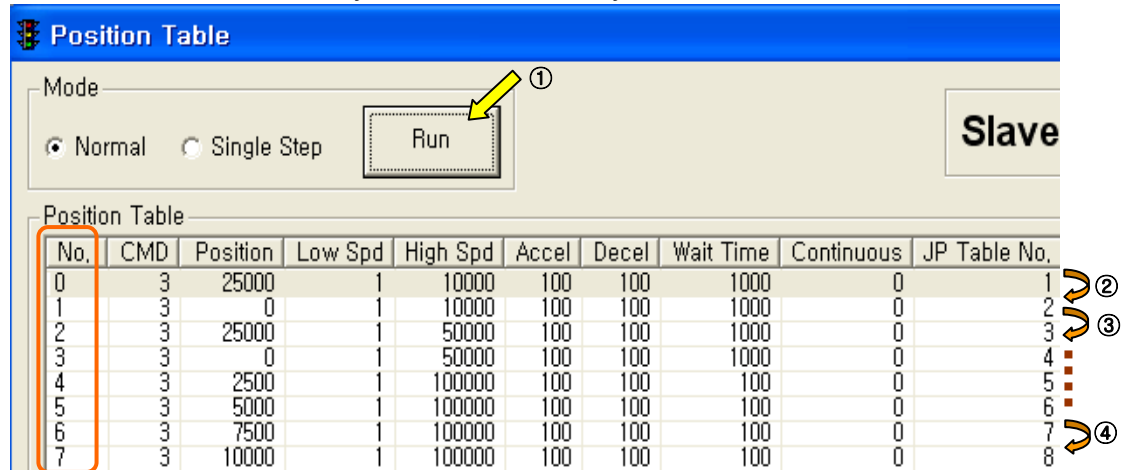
Position Table

Mode

Normal Single Step

Run

①

Slave

Position Table

| No. | CMD | Position | Low Spd | High Spd | Accel | Decel | Wait Time | Continuous | JP Table No. |
|---|---|---|---|---|---|---|---|---|---|
| 0 | 3 | 25000 | 1 | 10000 | 100 | 100 | 1000 | 0 | 1 |
| 1 | 3 | 0 | 1 | 10000 | 100 | 100 | 1000 | 0 | 2 |
| 2 | 3 | 25000 | 1 | 50000 | 100 | 100 | 1000 | 0 | 3 |
| 3 | 3 | 0 | 1 | 50000 | 100 | 100 | 1000 | 0 | 4 |
| 4 | 3 | 2500 | 1 | 100000 | 100 | 100 | 100 | 0 | 5 |
| 5 | 3 | 5000 | 1 | 100000 | 100 | 100 | 100 | 0 | 6 |
| 6 | 3 | 7500 | 1 | 100000 | 100 | 100 | 100 | 0 | 7 |
| 7 | 3 | 10000 | 1 | 100000 | 100 | 100 | 100 | 0 | 8 |

②
③
④